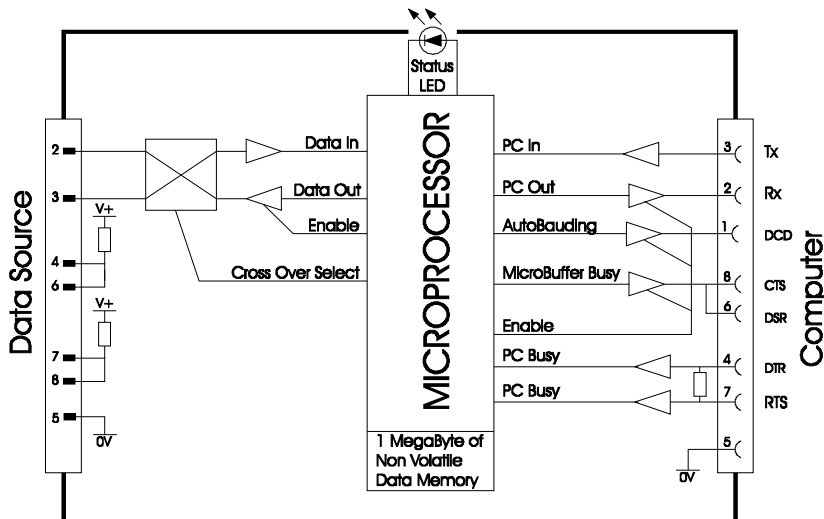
Status LED

Data Source

2
3
V+
4
6
V+
7
8
5
0V

Data In
Data Out
Enable
Cross Over Select

MICROPROCESSOR

1 MegaByte of Non Volatile Data Memory

PC In
PC Out
AutoBauding
MicroBuffer Busy
Enable
PC Busy
PC Busy

3 Tx
2 Rx
1 DCD
8 CTS
6 DSR
4 DTR
7 RTS
5
0V

Computer